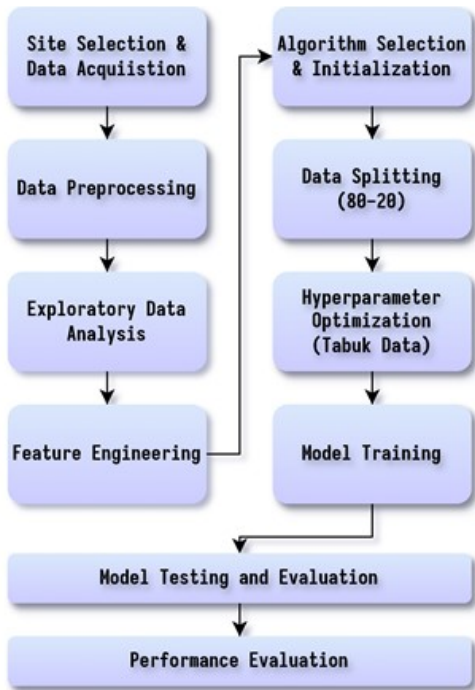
Site Selection & Data Acquiistion

Data Preprocessing

Exploratory Data Analysis

Feature Engineering

Algorithm Selection & Initialization

Data Splitting (80-20)

Hyperparameter Optimization (Tabuk Data)

Model Training

Model Testing and Evaluation

Performance Evaluation